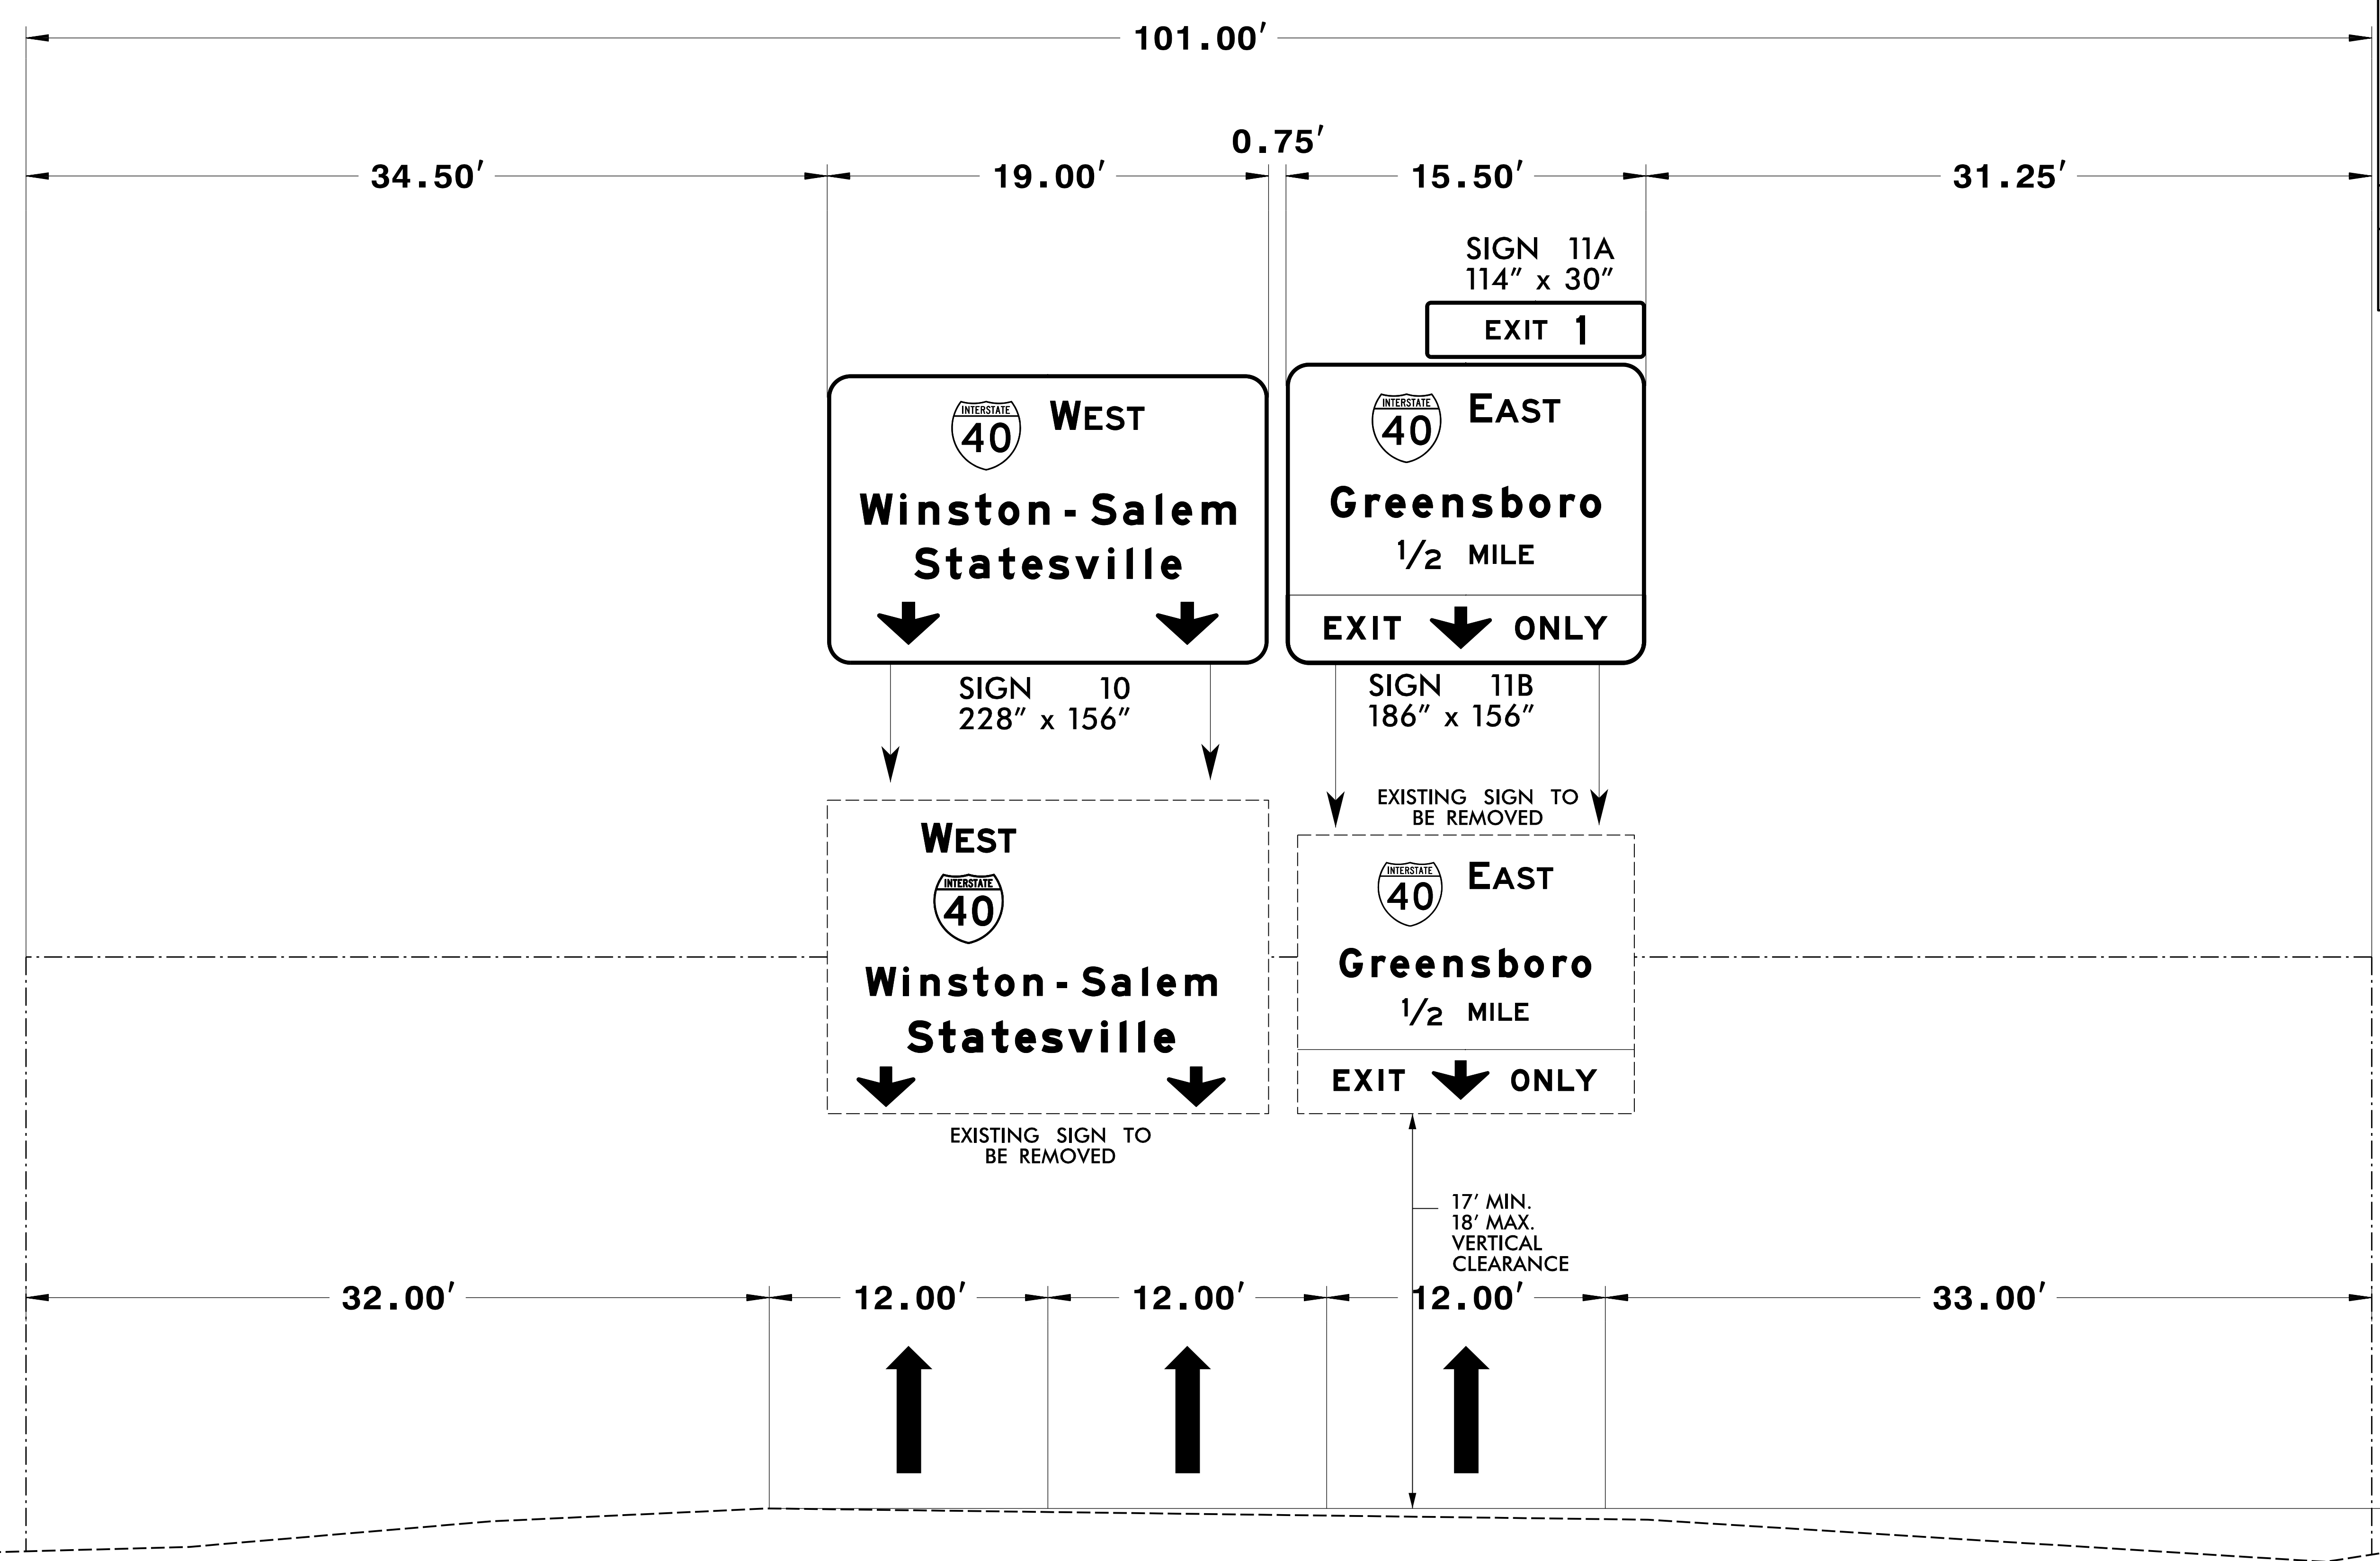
101.00′

0.75′

34.50′ 19.00′ 15.50′ 31.25′

SIGN 11A
114″ x 30″

EXIT 1

INTERSTATE
40
WEST

Winston-Salem
Statesville

INTERSTATE
40
EAST

Greensboro
$1/2$ MILE

EXIT ONLY

SIGN 10
228″ x 156″

SIGN 11B
186″ x 156″

EXISTING SIGN TO
BE REMOVED

WEST
INTERSTATE
40

Winston-Salem
Statesville

INTERSTATE
40
EAST

Greensboro
$1/2$ MILE

EXIT ONLY

EXISTING SIGN TO
BE REMOVED

17′ MIN.
18′ MAX.
VERTICAL
CLEARANCE

32.00′ 12.00′ 12.00′ 12.00′ 33.00′